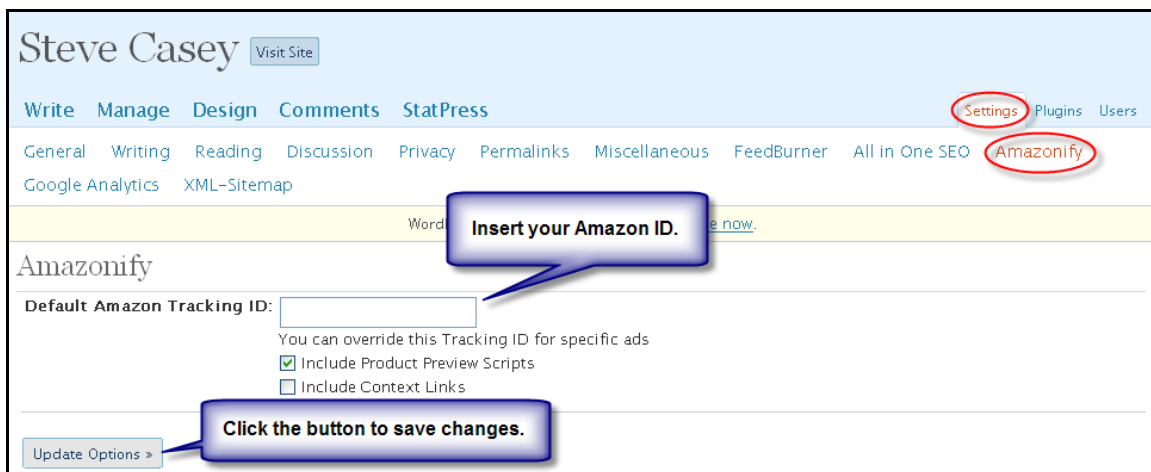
Steve Casey Visit Site

Write Manage Design Comments StatPress

Settings Plugins Users

General Writing Reading Discussion Privacy Permalinks Miscellaneous FeedBurner All in One SEO Amazonify Google Analytics XML-Sitemap

Word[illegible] e now.

Insert your Amazon ID.

Amazonify

Default Amazon Tracking ID:

You can override this Tracking ID for specific ads

☑ Include Product Preview Scripts

☐ Include Context Links

Update Options »

Click the button to save changes.